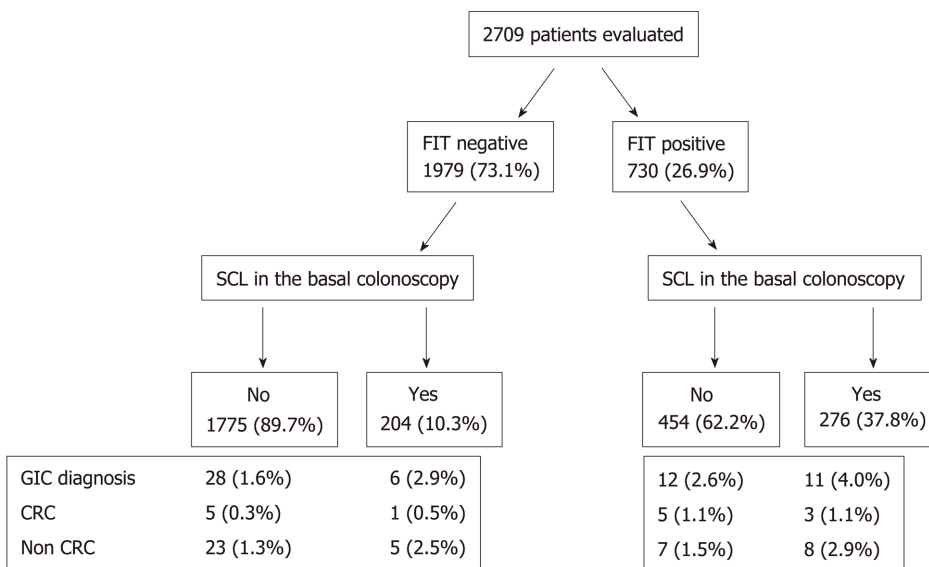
2709 patients evaluated

FIT negative
1979 (73.1%)

FIT positive
730 (26.9%)

SCL in the basal colonoscopy

SCL in the basal colonoscopy

No
1775 (89.7%)

Yes
204 (10.3%)

No
454 (62.2%)

Yes
276 (37.8%)

| | | |
|---|---|---|
| GIC diagnosis | 28 (1.6%) | 6 (2.9%) |
| CRC | 5 (0.3%) | 1 (0.5%) |
| Non CRC | 23 (1.3%) | 5 (2.5%) |

| | |
|---|---|
| 12 (2.6%) | 11 (4.0%) |
| 5 (1.1%) | 3 (1.1%) |
| 7 (1.5%) | 8 (2.9%) |